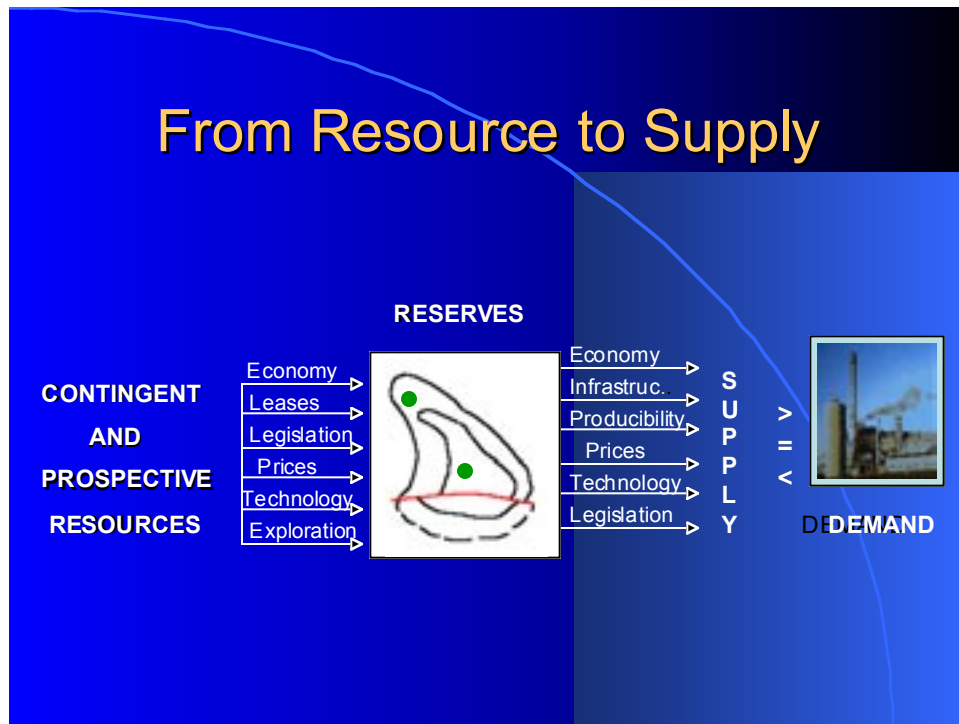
From Resource to Supply

RESERVES

CONTINGENT AND PROSPECTIVE RESOURCES

Economy
Leases
Legislation
Prices
Technology
Exploration

Economy
Infrastruc.
Producibility
Prices
Technology
Legislation

S
U
P
P
L
Y

>
=
<

DEMAND